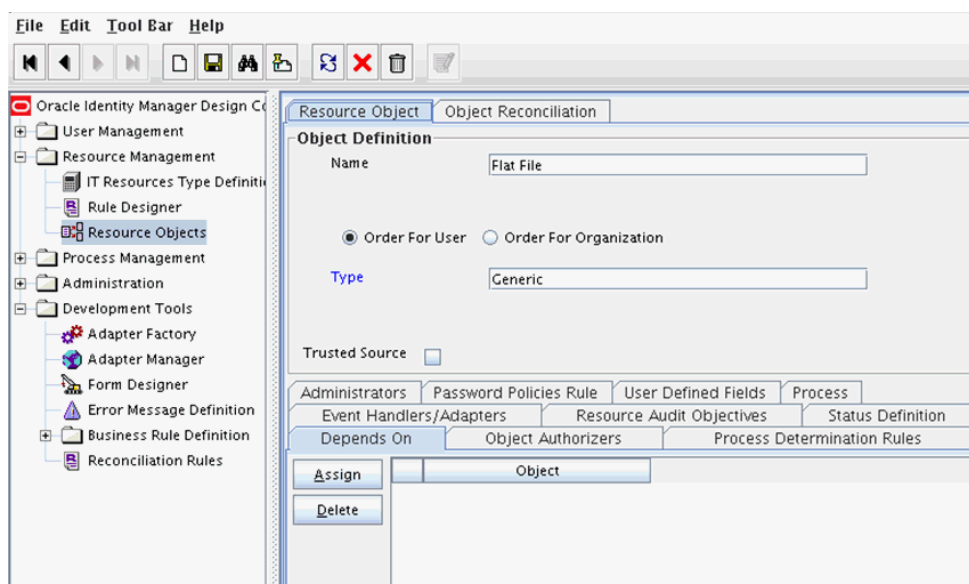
File Edit Tool Bar Help

Oracle Identity Manager Design Co
User Management
Resource Management
IT Resources Type Definiti
Rule Designer
Resource Objects
Process Management
Administration
Development Tools
Adapter Factory
Adapter Manager
Form Designer
Error Message Definition
Business Rule Definition
Reconciliation Rules

Resource Object | Object Reconciliation

Object Definition
Name Flat File

Order For User Order For Organization

Type Generic

Trusted Source

Administrators | Password Policies Rule | User Defined Fields | Process
Event Handlers/Adapters | Resource Audit Objectives | Status Definition
Depends On | Object Authorizers | Process Determination Rules

Assign
Delete

| | Object |
|---|---|